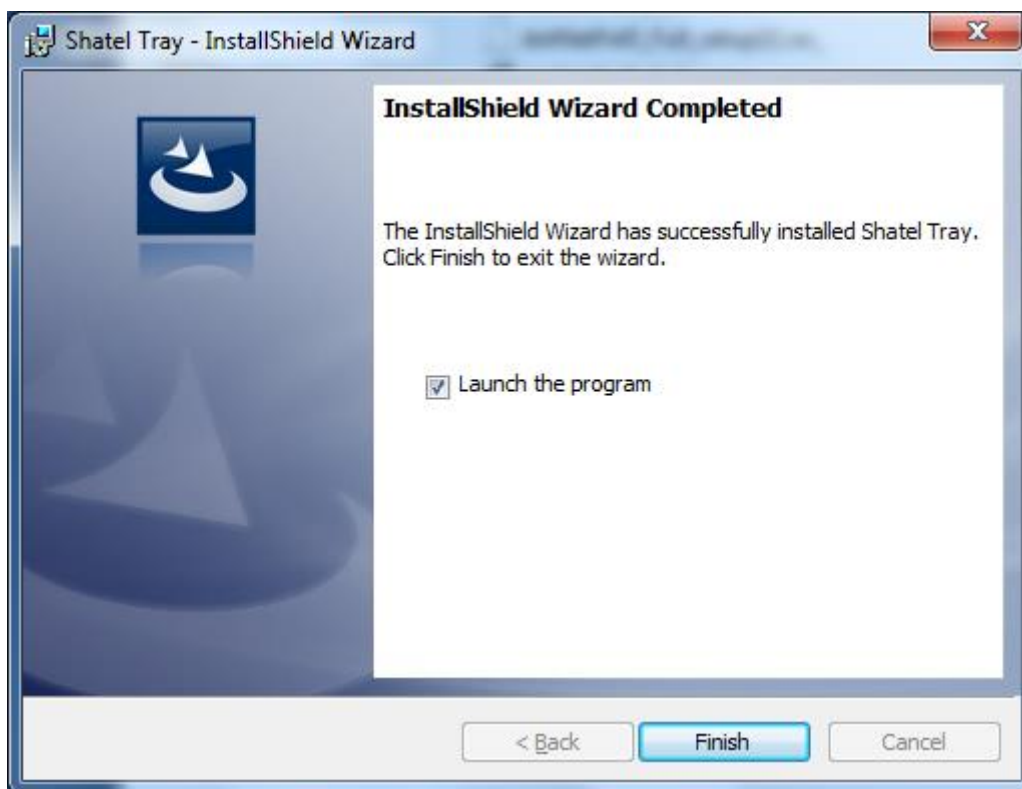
Shatel Tray - InstallShield Wizard

InstallShield Wizard Completed

The InstallShield Wizard has successfully installed Shatel Tray. Click Finish to exit the wizard.

Launch the program

< Back

Finish

Cancel